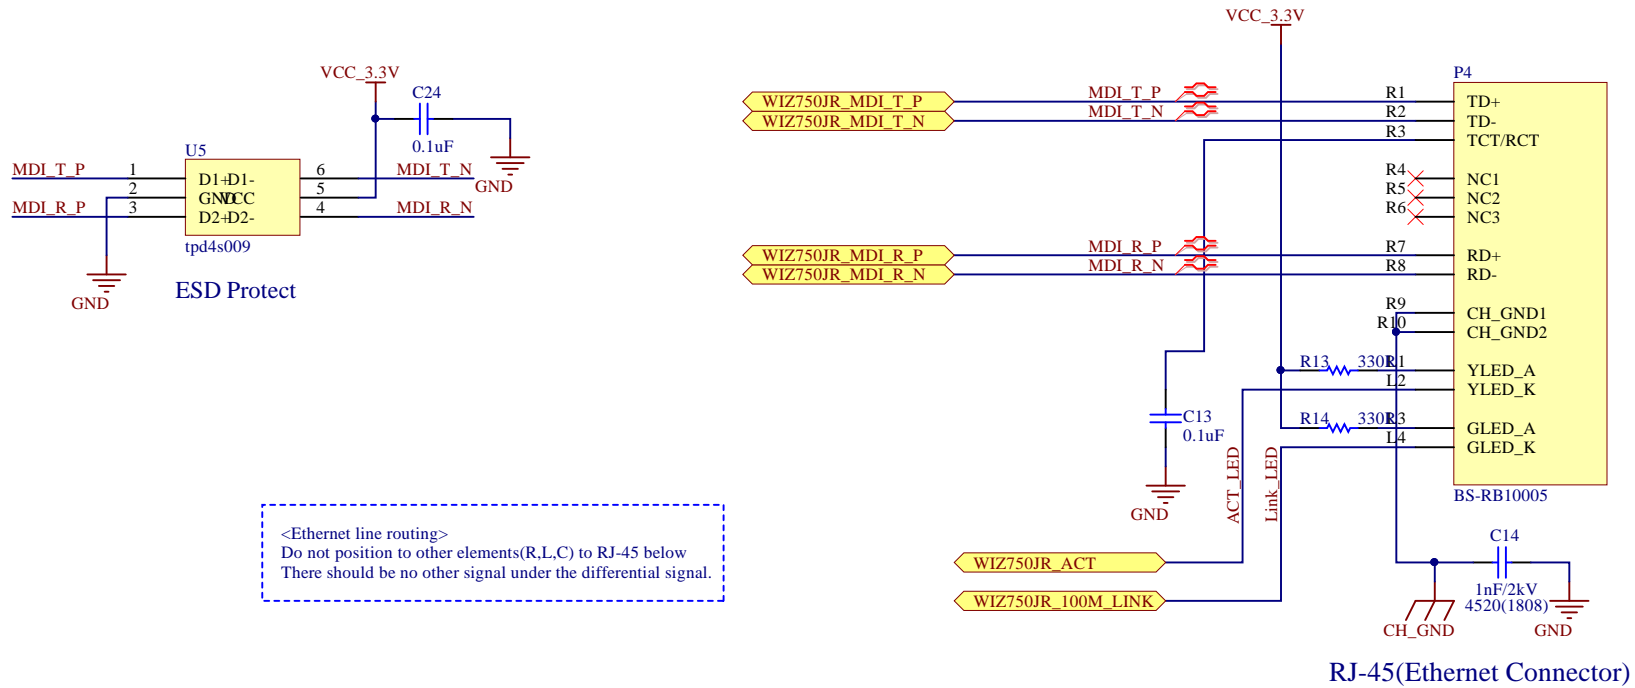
VCC_3.3V

C24

0.1uF

GND

U5

MDI_T_P 1 D1+ D1- 6 MDI_T_N
2 GND VCC 5
MDI_R_P 3 D2+ D2- 4 MDI_R_N

tpd4s009

GND

ESD Protect

<Ethernet line routing>
Do not position to other elements(R,L,C) to RJ-45 below
There should be no other signal under the differential signal.

VCC_3.3V

P4

WIZ750JR_MDI_T_P MDI_T_P R1 TD+
WIZ750JR_MDI_T_N MDI_T_N R2 TD-
R3 TCT/RCT
R4 NC1
R5 NC2
R6 NC3
WIZ750JR_MDI_R_P MDI_R_P R7 RD+
WIZ750JR_MDI_R_N MDI_R_N R8 RD-
R9 CH_GND1
R10 CH_GND2
R13 330R R11 YLED_A
L2 YLED_K
C13
0.1uF
R14 330R R13 GLED_A
L4 GLED_K

BS-RB10005

GND

ACT_LED

Link_LED

WIZ750JR_ACT

WIZ750JR_100M_LINK

C14

1nF/2kV
4520(1808)

CH_GND

GND

RJ-45(Ethernet Connector)